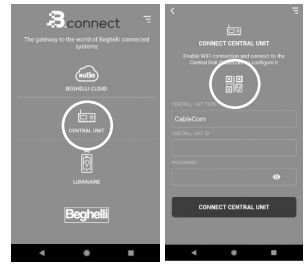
Bconnect

The gateway to the world of Beghelli connected systems

wuBe

BEGHELLI CLOUD

CENTRAL UNIT

LUMINAIRE

Beghelli

CONNECT CENTRAL UNIT

Enable WiFi connection and connect to the Central Unit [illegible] configure it

CENTRAL UNIT TYPE

CableCom

CENTRAL UNIT ID

PASSWORD

CONNECT CENTRAL UNIT